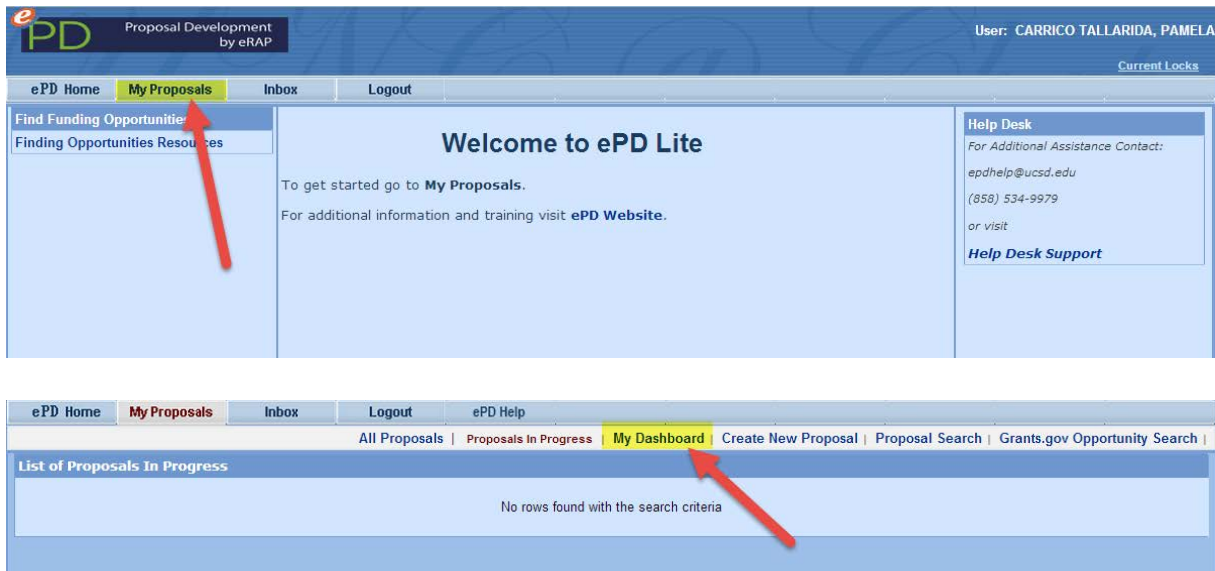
ePD Proposal Development by eRAP

User: CARRICO TALLARIDA, PAMELA

Current Locks

ePD Home | My Proposals | Inbox | Logout

Find Funding Opportunities
Finding Opportunities Resources

Welcome to ePD Lite

To get started go to **My Proposals**.

For additional information and training visit **ePD Website**.

Help Desk
For Additional Assistance Contact:
epdhelp@ucsd.edu
(858) 534-9979
or visit
Help Desk Support

ePD Home | My Proposals | Inbox | Logout | ePD Help

All Proposals | Proposals In Progress | My Dashboard | Create New Proposal | Proposal Search | Grants.gov Opportunity Search |

List of Proposals In Progress

No rows found with the search criteria